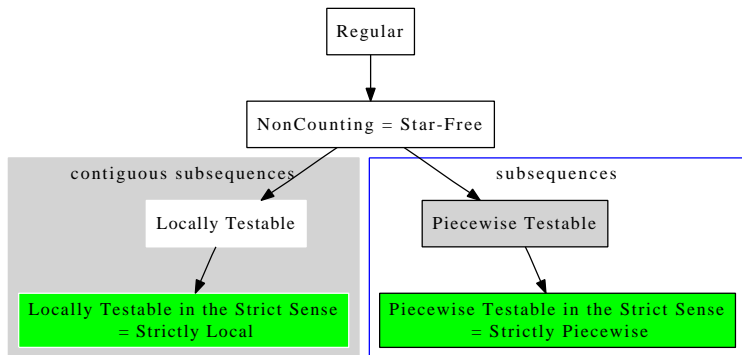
Regular

NonCounting = Star-Free

contiguous subsequences

Locally Testable

Locally Testable in the Strict Sense = Strictly Local

subsequences

Piecewise Testable

Piecewise Testable in the Strict Sense = Strictly Piecewise